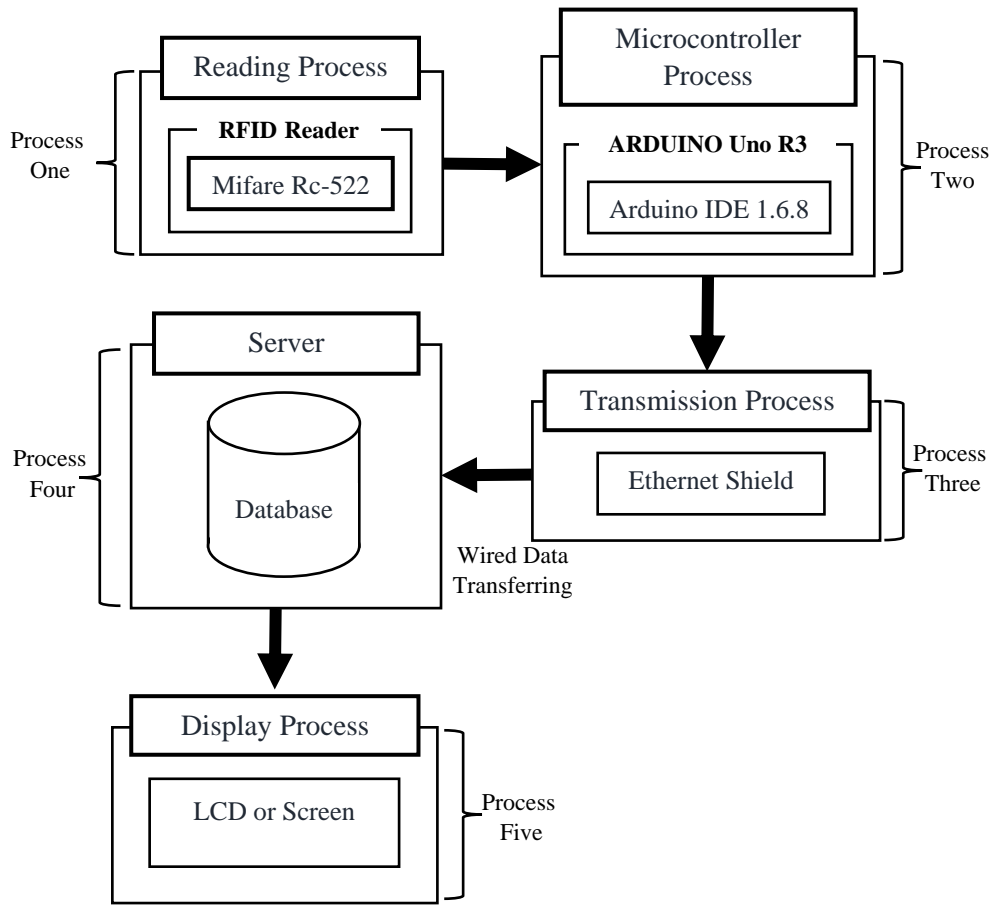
Process One

Reading Process

RFID Reader

Mifare Rc-522

Microcontroller Process

ARDUINO Uno R3

Arduino IDE 1.6.8

Process Two

Process Four

Server

Database

Wired Data Transferring

Transmission Process

Ethernet Shield

Process Three

Display Process

LCD or Screen

Process Five